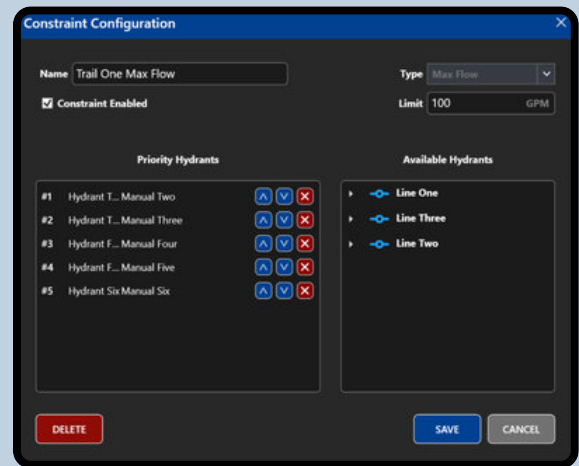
Constraint Configuration

Name Trail One Max Flow

Type Max Flow

Constraint Enabled

Limit 100 GPM

Priority Hydrants

Available Hydrants

#1 Hydrant T... Manual Two

#2 Hydrant T... Manual Three

#3 Hydrant F... Manual Four

#4 Hydrant F... Manual Five

#5 Hydrant Six Manual Six

Line One

Line Three

Line Two

DELETE

SAVE

CANCEL